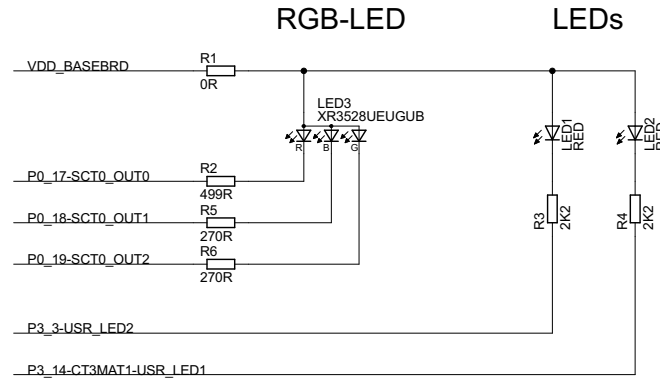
RGB-LED

LEDs

VDD_BASEBRD

R1

0R

LED3

XR3528UEUGUB

R

B

G

LED1

RED

LED2

RED

P0_17-SCT0_OUT0

R2

499R

P0_18-SCT0_OUT1

R5

270R

P0_19-SCT0_OUT2

R6

270R

R3

2K2

R4

2K2

P3_3-USR_LED2

P3_14-CT3MAT1-USR_LED1